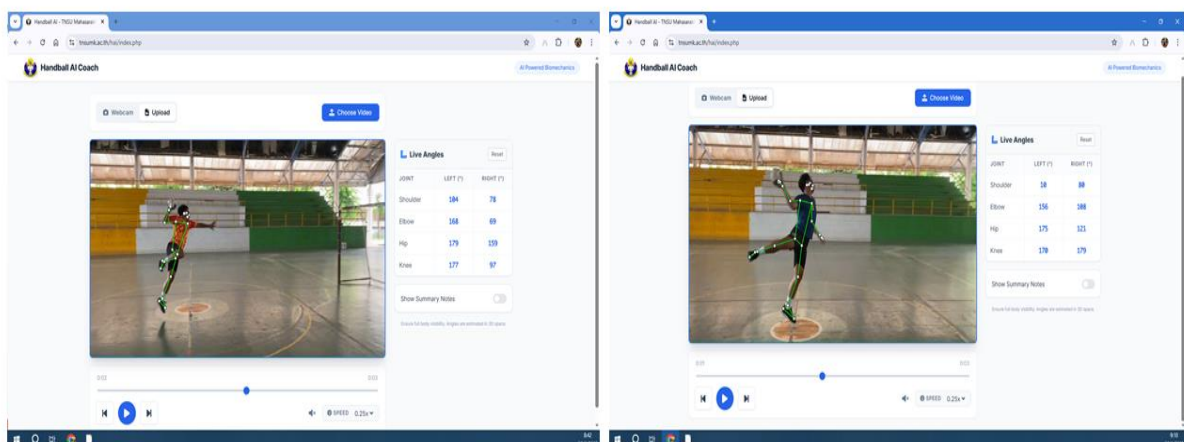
Handball AI - TNSU Mahasarakham

tnsumk.ac.th/hai/index.php

Handball AI Coach

AI Powered Biomechanics

Webcam Upload

Choose Video

Live Angles

Reset

| JOINT | LEFT (°) | RIGHT (°) |
|---|---|---|
| Shoulder | 184 | 78 |
| Elbow | 168 | 69 |
| Hip | 179 | 159 |
| Knee | 177 | 97 |

Show Summary Notes

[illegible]

0:02

0:03

SPEED 0.25x

Handball AI - TNSU Mahasarakham

tnsumk.ac.th/hai/index.php

Handball AI Coach

AI Powered Biomechanics

Webcam Upload

Choose Video

Live Angles

Reset

| JOINT | LEFT (°) | RIGHT (°) |
|---|---|---|
| Shoulder | 18 | 88 |
| Elbow | 156 | 186 |
| Hip | 175 | 121 |
| Knee | 178 | 179 |

Show Summary Notes

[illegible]

0:01

0:03

SPEED 0.25x